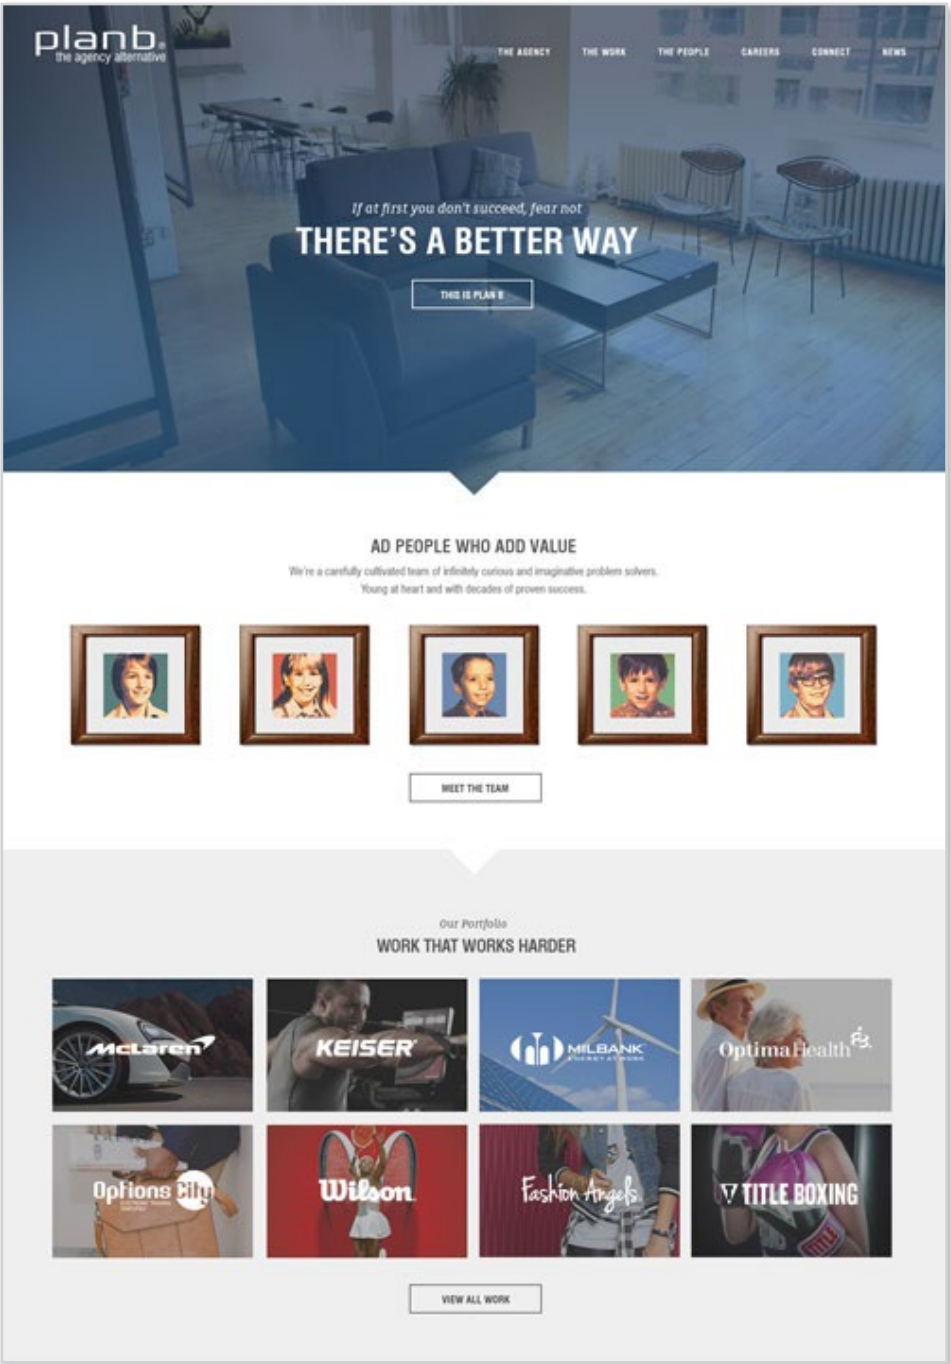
planb
the agency alternative

THE AGENCY THE WORK THE PEOPLE CAREERS CONNECT NEWS

If at first you don't succeed, fear not
THERE'S A BETTER WAY

THIS IS PLAN B

AD PEOPLE WHO ADD VALUE
We're a carefully cultivated team of infinitely curious and imaginative problem solvers. Young at heart and with decades of proven success.

MEET THE TEAM

Our Portfolio
WORK THAT WORKS HARDER

McLaren
KEISER
MILBANK
OptimaHealth
Options City
Wilson
Fashion Angels
TITLE BOXING

VIEW ALL WORK